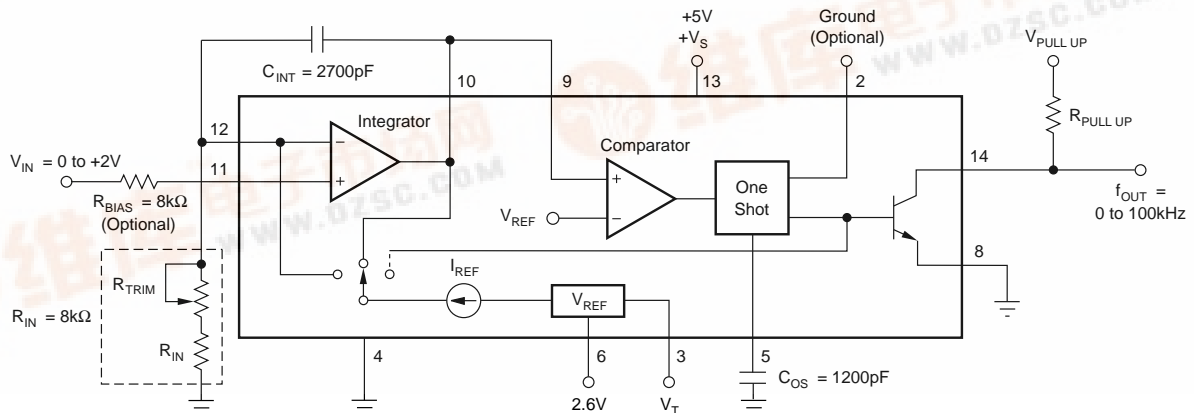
+5V
$+V_S$
Ground
(Optional)
$V_{PULL\ UP}$
$C_{INT}$ = 2700pF
10
9
13
2
$R_{PULL\ UP}$
12
Integrator
Comparator
$V_{IN}$ = 0 to +2V
11
14
$R_{BIAS}$ = 8kΩ
(Optional)
One Shot
$f_{OUT}$ = 0 to 100kHz
$V_{REF}$
8
$R_{TRIM}$
$I_{REF}$
$V_{REF}$
$R_{IN}$ = 8kΩ
$R_{IN}$
4
6
3
5
$C_{OS}$ = 1200pF
2.6V
$V_T$
www.dzsc.com